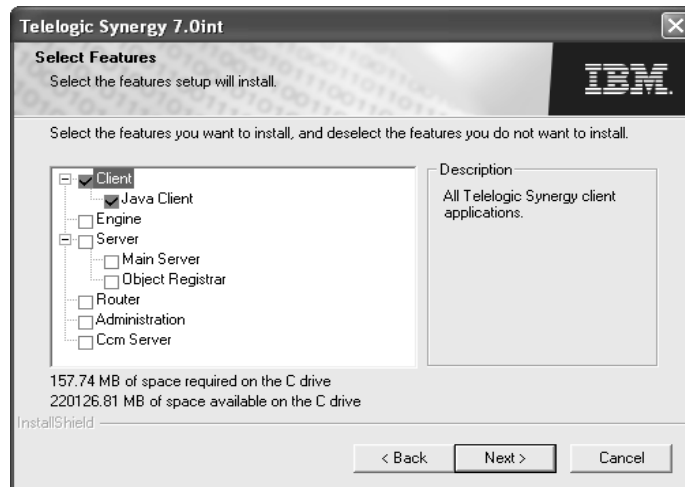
Telegoic Synergy 7.0int

Select Features
Select the features setup will install.

IBM

Select the features you want to install, and deselect the features you do not want to install.

Client
Java Client
Engine
Server
Main Server
Object Registrar
Router
Administration
Ccm Server

Description
All Telelogic Synergy client applications.

157.74 MB of space required on the C drive
220126.81 MB of space available on the C drive

InstallShield

< Back
Next >
Cancel